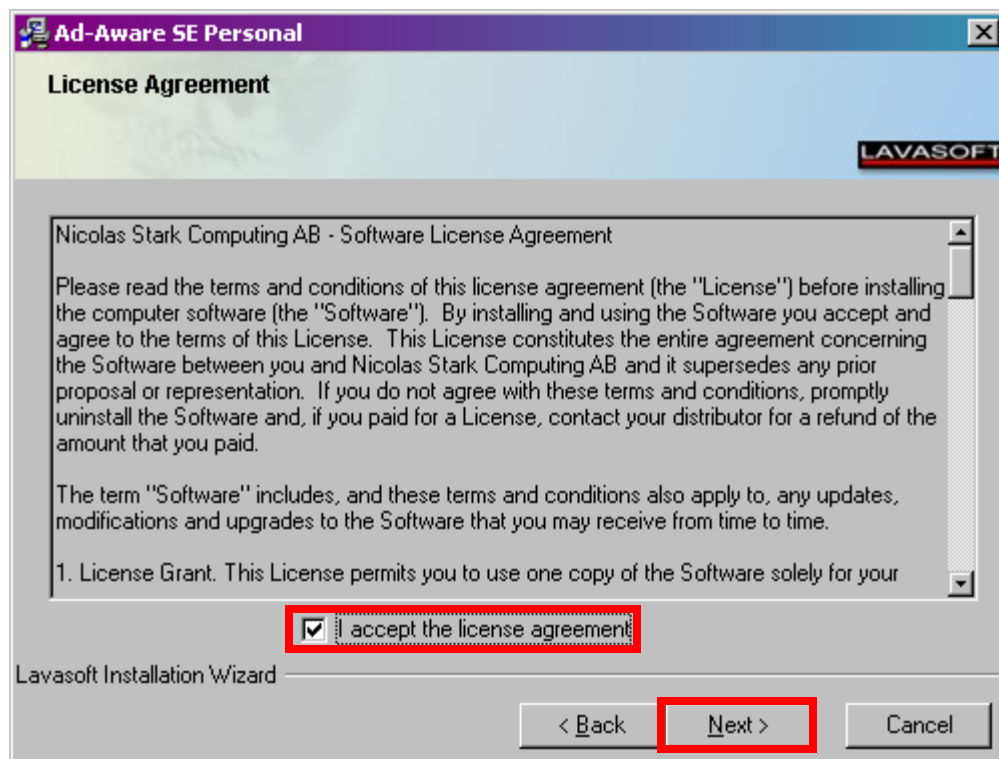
Ad-Aware SE Personal

License Agreement

LAVASOFT

Nicolas Stark Computing AB - Software License Agreement

Please read the terms and conditions of this license agreement (the "License") before installing the computer software (the "Software"). By installing and using the Software you accept and agree to the terms of this License. This License constitutes the entire agreement concerning the Software between you and Nicolas Stark Computing AB and it supersedes any prior proposal or representation. If you do not agree with these terms and conditions, promptly uninstall the Software and, if you paid for a License, contact your distributor for a refund of the amount that you paid.

The term "Software" includes, and these terms and conditions also apply to, any updates, modifications and upgrades to the Software that you may receive from time to time.

1. License Grant. This License permits you to use one copy of the Software solely for your

I accept the license agreement

Lavasoft Installation Wizard

< Back

Next >

Cancel